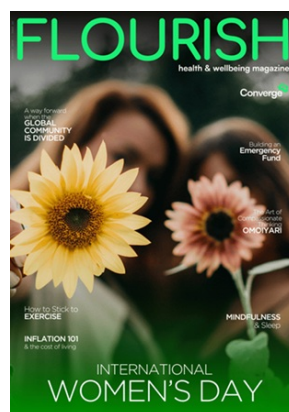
FLOURISH
health & wellbeing magazine

Converge

A way forward when the GLOBAL COMMUNITY is DIVIDED

Building an Emergency Fund

Art of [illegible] OMOIYARI

How to Stick to EXERCISE

MINDFULNESS & Sleep

INFLATION 101 & the cost of living

INTERNATIONAL WOMEN'S DAY